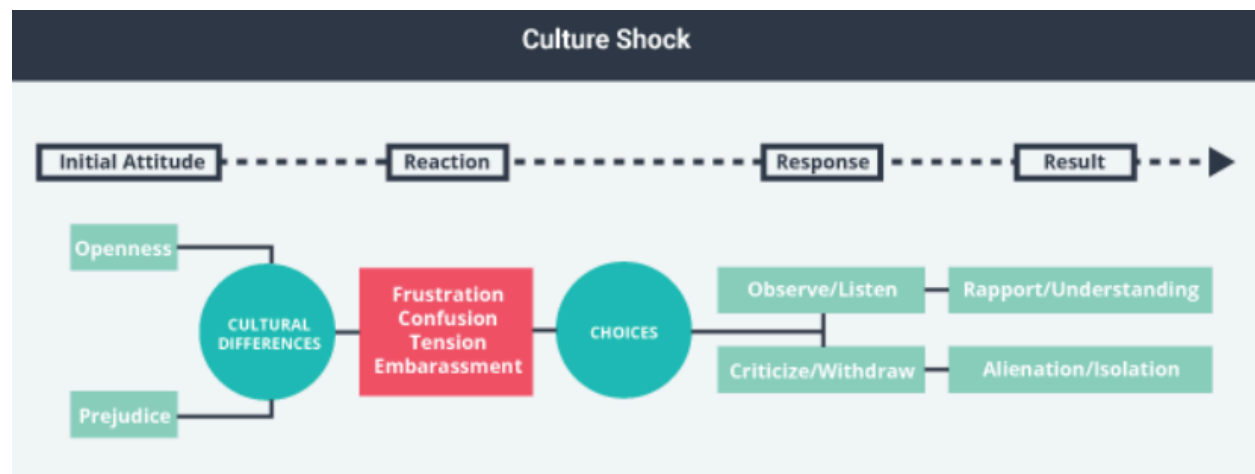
Culture Shock

Initial Attitude

Reaction

Response

Result

Openness

Prejudice

CULTURAL DIFFERENCES

Frustration
Confusion
Tension
Embarassment

CHOICES

Observe/Listen

Rapport/Understanding

Criticize/Withdraw

Alienation/Isolation